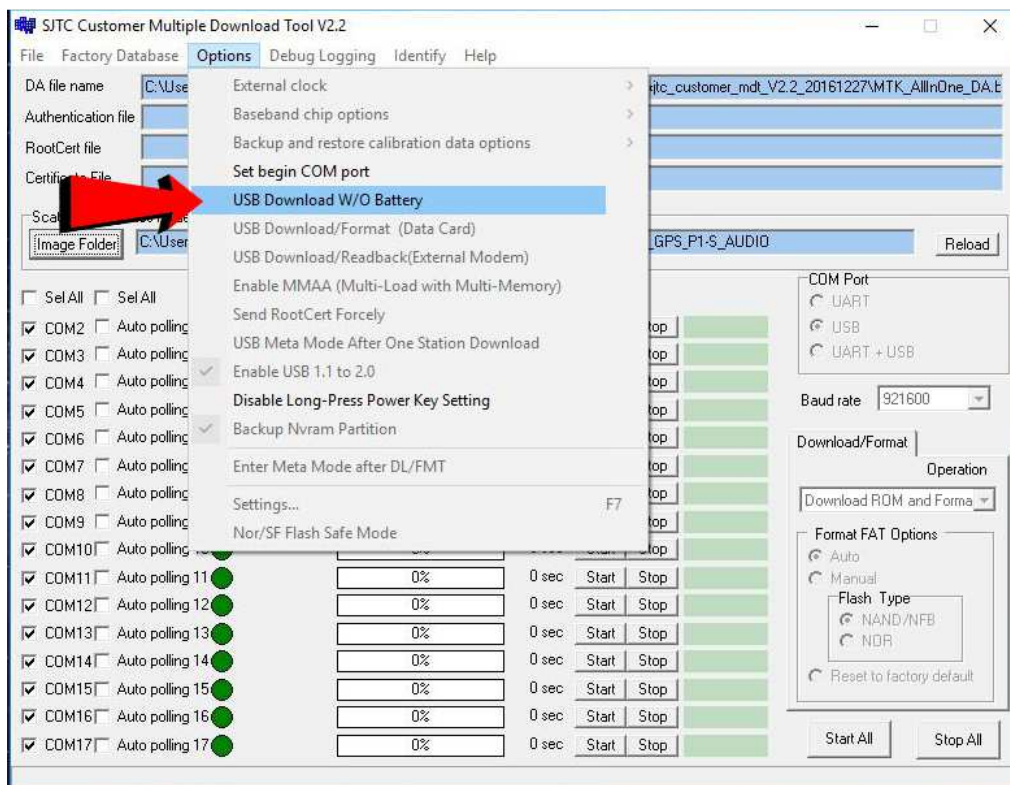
SJTC Customer Multiple Download Tool V2.2

File Factory Database Options Debug Logging Identify Help

DA file name C:\Use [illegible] sjtc_customer_mdt_V2.2_20161227\MTK_AllInOne_DA.b

Authentication file

RootCert file

Certificate File

Sca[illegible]

Image Folder C:\User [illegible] GPS_P1-S_AUDIO Reload

External clock
Baseband chip options
Backup and restore calibration data options
Set begin COM port
USB Download W/O Battery
USB Download/Format (Data Card)
USB Download/Readback(External Modem)
Enable MMAA (Multi-Load with Multi-Memory)
Send RootCert Forcely
USB Meta Mode After One Station Download
Enable USB 1.1 to 2.0
Disable Long-Press Power Key Setting
Backup Nvram Partition
Enter Meta Mode after DL/FMT
Settings... F7
Nor/SF Flash Safe Mode

Sel All Sel All

COM2 Auto polling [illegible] Stop
COM3 Auto polling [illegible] Stop
COM4 Auto polling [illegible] Stop
COM5 Auto polling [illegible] Stop
COM6 Auto polling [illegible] Stop
COM7 Auto polling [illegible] Stop
COM8 Auto polling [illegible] Stop
COM9 Auto polling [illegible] Stop
COM10 Auto polling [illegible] Start Stop
COM11 Auto polling 11 0% 0 sec Start Stop
COM12 Auto polling 12 0% 0 sec Start Stop
COM13 Auto polling 13 0% 0 sec Start Stop
COM14 Auto polling 14 0% 0 sec Start Stop
COM15 Auto polling 15 0% 0 sec Start Stop
COM16 Auto polling 16 0% 0 sec Start Stop
COM17 Auto polling 17 0% 0 sec Start Stop

COM Port
UART
USB
UART + USB

Baud rate 921600

Download/Format

Operation
Download ROM and Forma

Format FAT Options
Auto
Manual
Flash Type
NAND/NFB
NOR
Reset to factory default

Start All Stop All